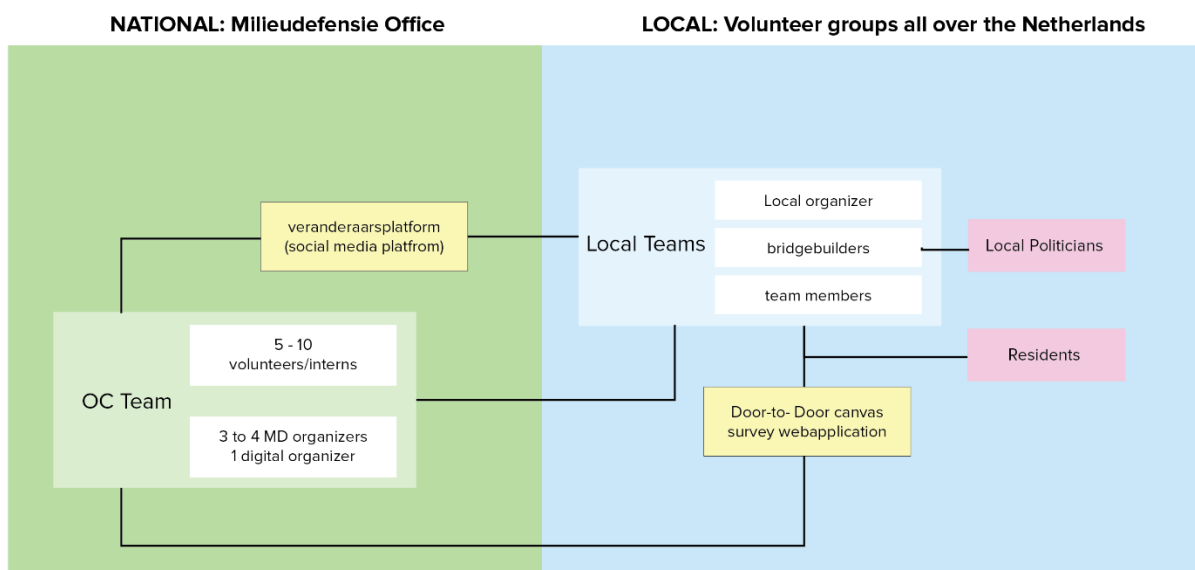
NATIONAL: Milieudefensie Office

LOCAL: Volunteer groups all over the Netherlands

veranderaarsplatform
(social media platfrom)

Local Teams

Local organizer

bridgebuilders

team members

Local Politicians

Residents

OC Team

5 - 10
volunteers/interns

3 to 4 MD organizers
1 digital organizer

Door-to- Door canvas
survey webapplication